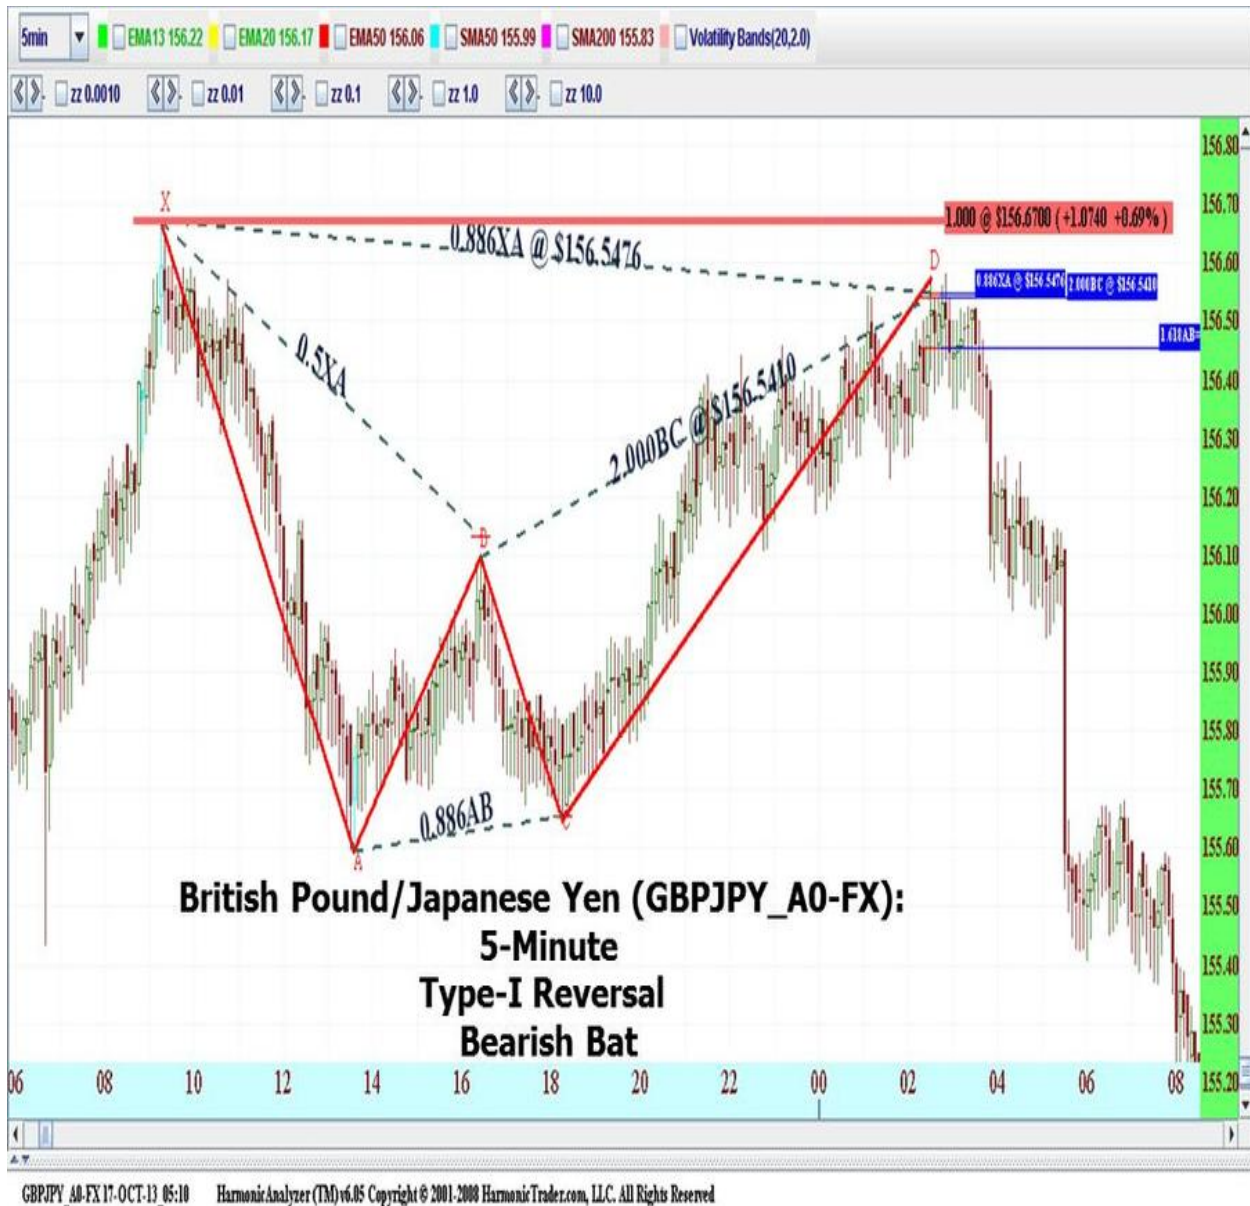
5min EMA13 156.22 EMA20 156.17 EMA50 156.06 SMA50 155.99 SMA200 155.83 Volatility Bands(20,2.0)

zz 0.0010 zz 0.01 zz 0.1 zz 1.0 zz 10.0

X

1.000 @ $156.6700 ( +1.0740 +0.69% )

0.886XA @ $156.5476

D

0.886XA @ $156.5476 2.000BC @ $156.5410

1.618AB=

0.5XA

2.000BC @ $156.5410

B

0.886AB

A

C

British Pound/Japanese Yen (GBPJPY_A0-FX):
5-Minute
Type-I Reversal
Bearish Bat

156.80
156.70
156.60
156.50
156.40
156.30
156.20
156.10
156.00
155.90
155.80
155.70
155.60
155.50
155.40
155.30
155.20

06 08 10 12 14 16 18 20 22 00 02 04 06 08

GBPJPY_A0-FX 17-OCT-13 05:10 HarmonicAnalyzer (TM) v6.05 Copyright © 2001-2008 HarmonicTrader.com, LLC. All Rights Reserved